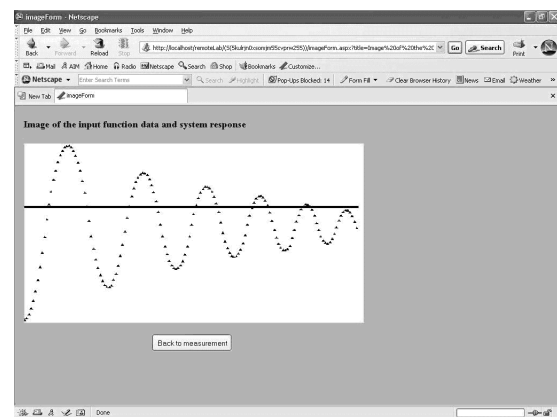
imageForm - Netscape

File Edit View Go Bookmarks Tools Window Help

Back Forward Reload Stop

http://localhost/remoteLab/(S(5kulrjn0csomjn55cvprw255))/imageForm.aspx?title=Image%20of%20the%20

Go Search Print

Mail AIM Home Radio Netscape Search Shop Bookmarks Customize...

Netscape Enter Search Terms Search Highlight Pop-Ups Blocked: 14 Form Fill Clear Browser History News Email Weather

New Tab imageForm

Image of the input function data and system response

Back to measurement

Done